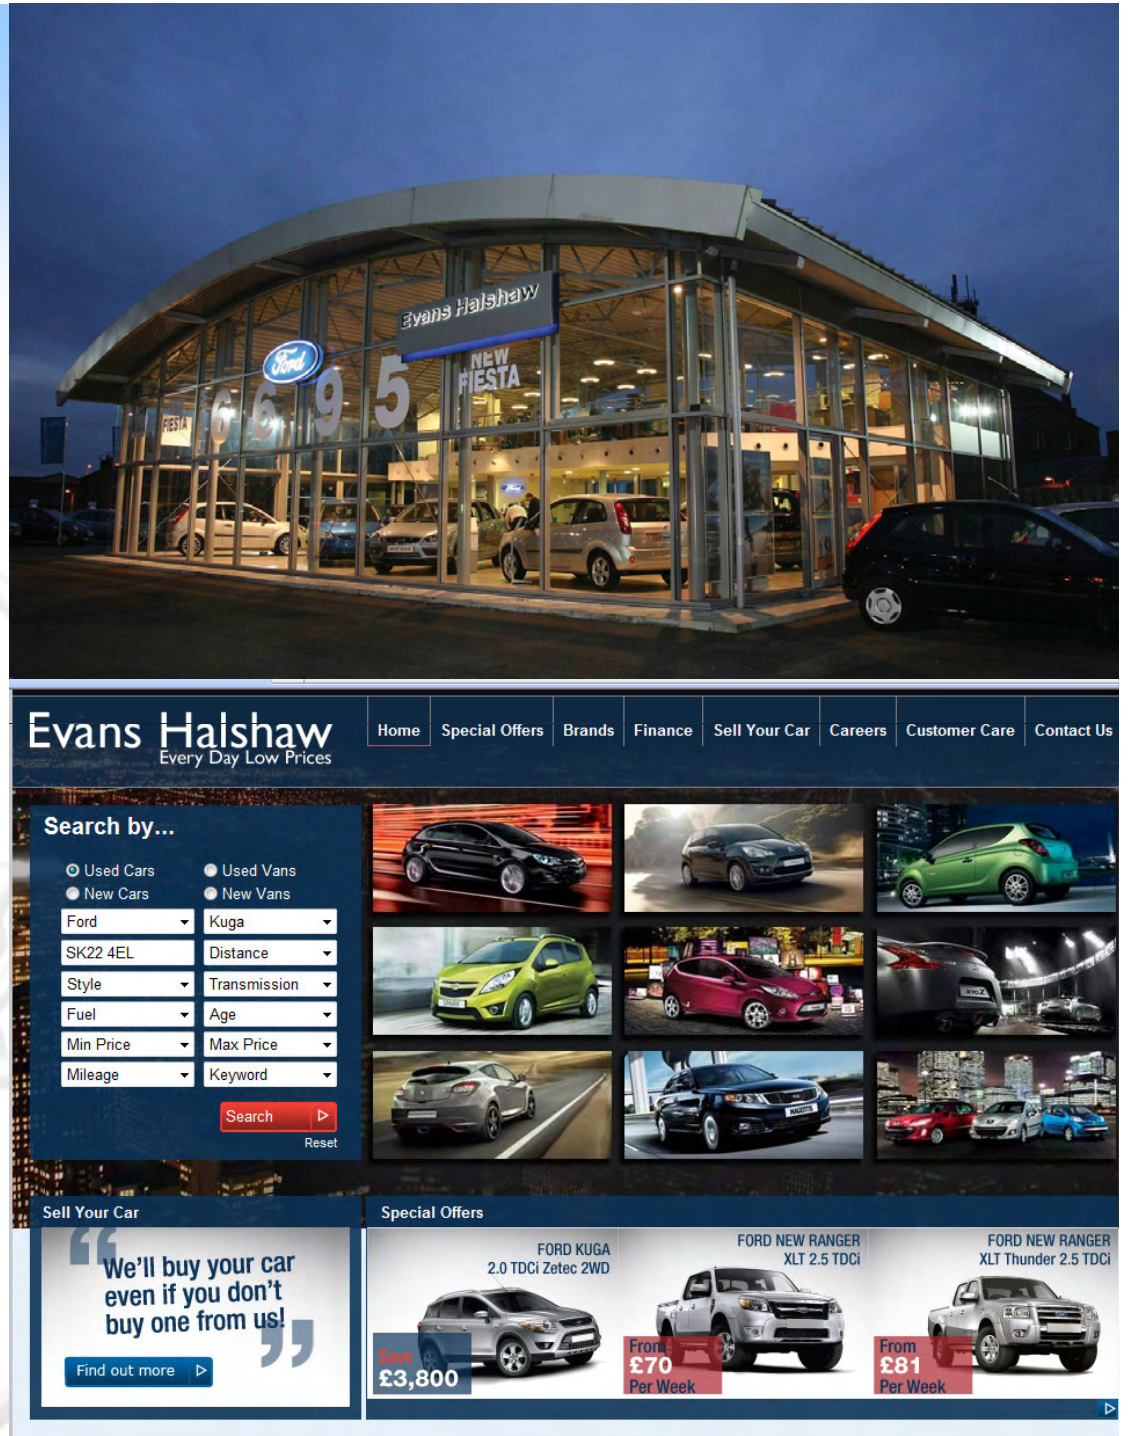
Evans Halshaw

NEW FIESTA

Ford

6 6 9 5

FIESTA

Evans Halshaw
Every Day Low Prices

Home | Special Offers | Brands | Finance | Sell Your Car | Careers | Customer Care | Contact Us

Search by...

Used Cars
Used Vans
New Cars
New Vans

Ford
Kuga
SK22 4EL
Distance
Style
Transmission
Fuel
Age
Min Price
Max Price
Mileage
Keyword

Search

Reset

Sell Your Car

We'll buy your car even if you don't buy one from us!

Find out more

Special Offers

FORD KUGA
2.0 TDCi Zetec 2WD

Save
£3,800

FORD NEW RANGER
XLT 2.5 TDCi

From
£70
Per Week

FORD NEW RANGER
XLT Thunder 2.5 TDCi

From
£81
Per Week